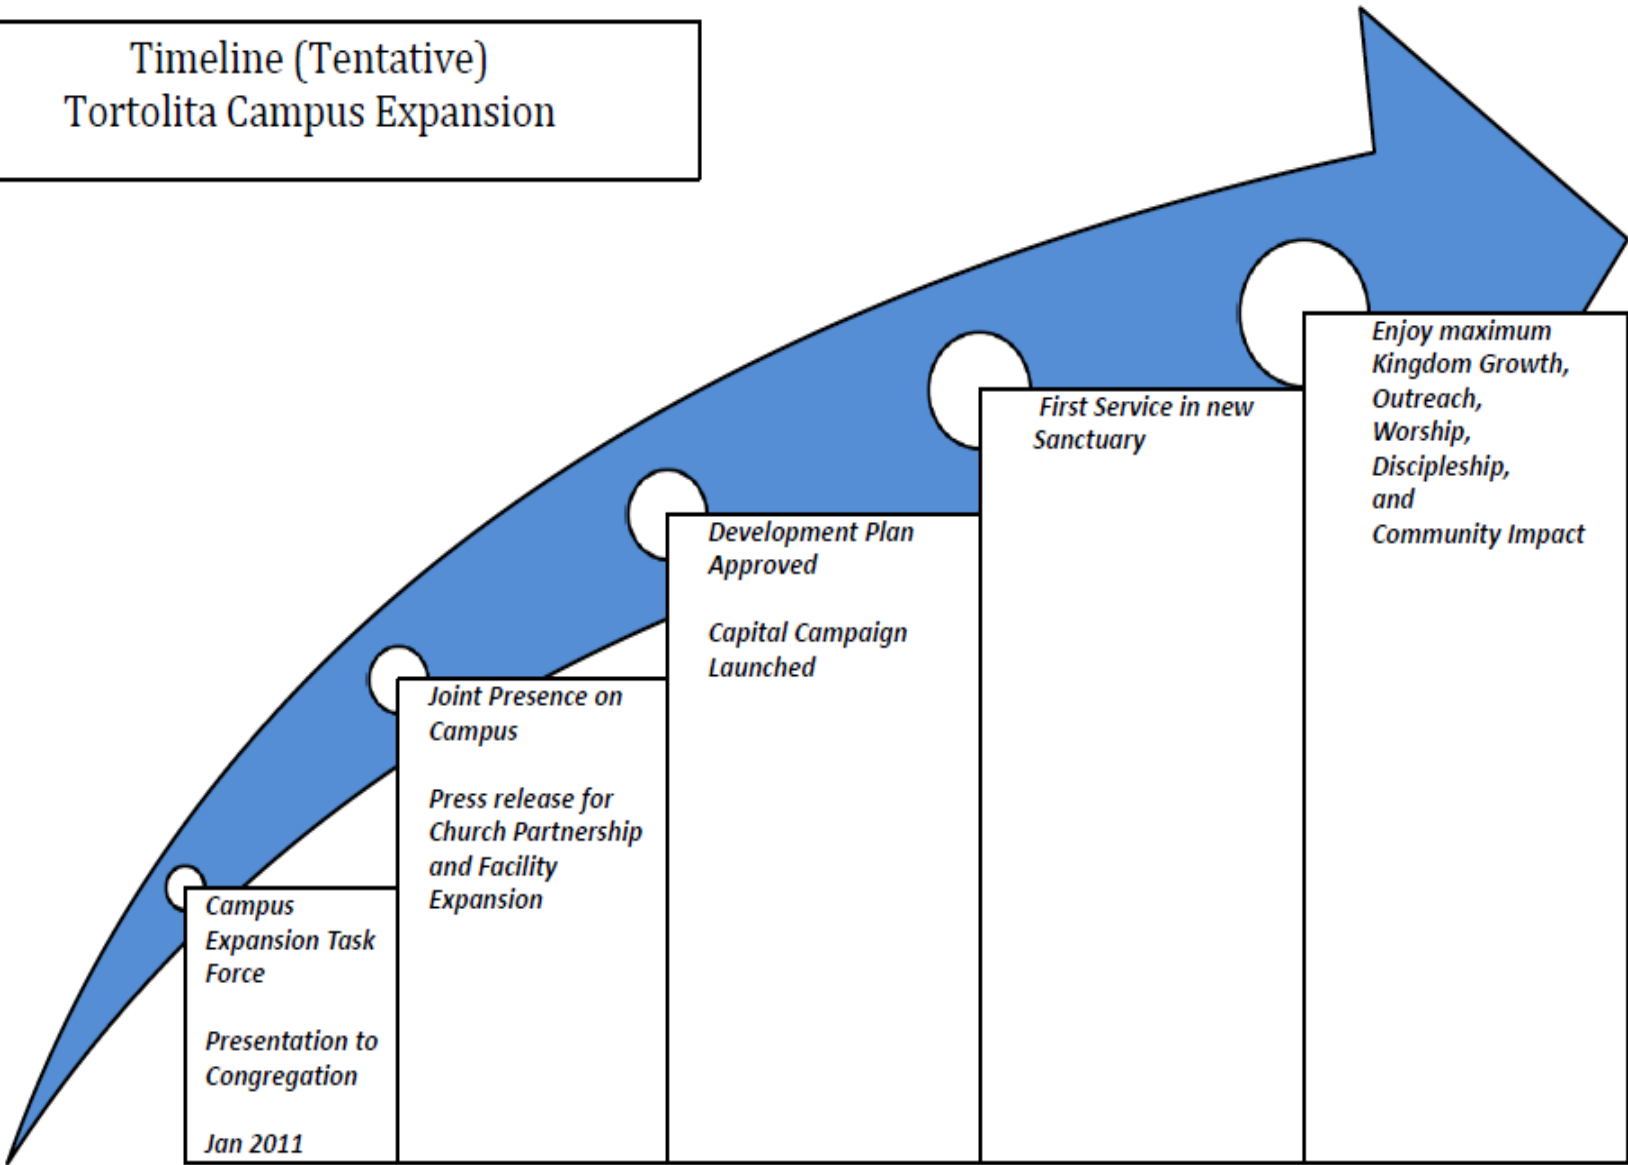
Timeline (Tentative)
Tortolita Campus Expansion

Campus Expansion Task Force

Presentation to Congregation

Jan 2011

Joint Presence on Campus

Press release for Church Partnership and Facility Expansion

Development Plan Approved

Capital Campaign Launched

First Service in new Sanctuary

Enjoy maximum Kingdom Growth, Outreach, Worship, Discipleship, and Community Impact